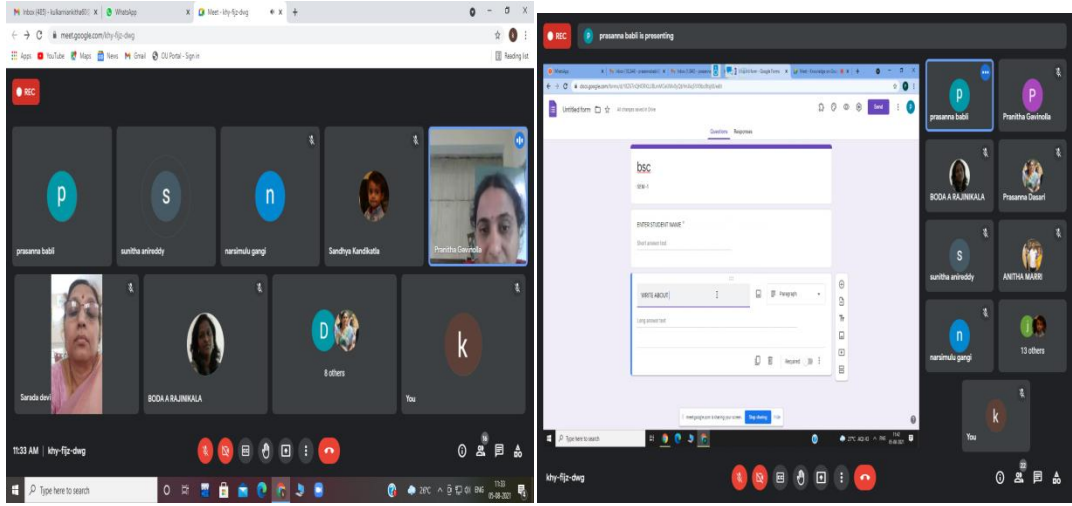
Inbox (485) - kulkarnianitha80 ×
WhatsApp ×
Meet - khy-fjjz-dwg ×
+
meet.google.com/khy-fjjz-dwg
Apps YouTube Maps News Gmail OU Portal - Sign in
Reading list
REC
p
prasanna babli
s
sunitha anireddy
n
narsimulu gangi
Sandhya Kandikatla
Pranitha Gavinolla
Sarada devi
BODA A RAJINIKALA
D
8 others
k
You
11:33 AM | khy-fjjz-dwg
Type here to search
28°C ENG 11:33 05-08-2021

REC
prasanna babli is presenting
Untitled form
All changes saved in Drive
Send
Questions Responses
bsc
time -1
ENTER STUDENT NAME *
Short answer text
WRITE ABOUT
Paragraph
Long answer text
Required
meet.google.com is sharing your screen. Stop sharing Hide
Type here to search
27°C AQI 63 ENG 11:42 05-08-2021
p
prasanna babli
P
Pranitha Gavinolla
BODA A RAJINIKALA
Prasanna Dasari
s
sunitha anireddy
ANITHA MARRI
n
narsimulu gangi
13 others
k
You
khy-fjjz-dwg